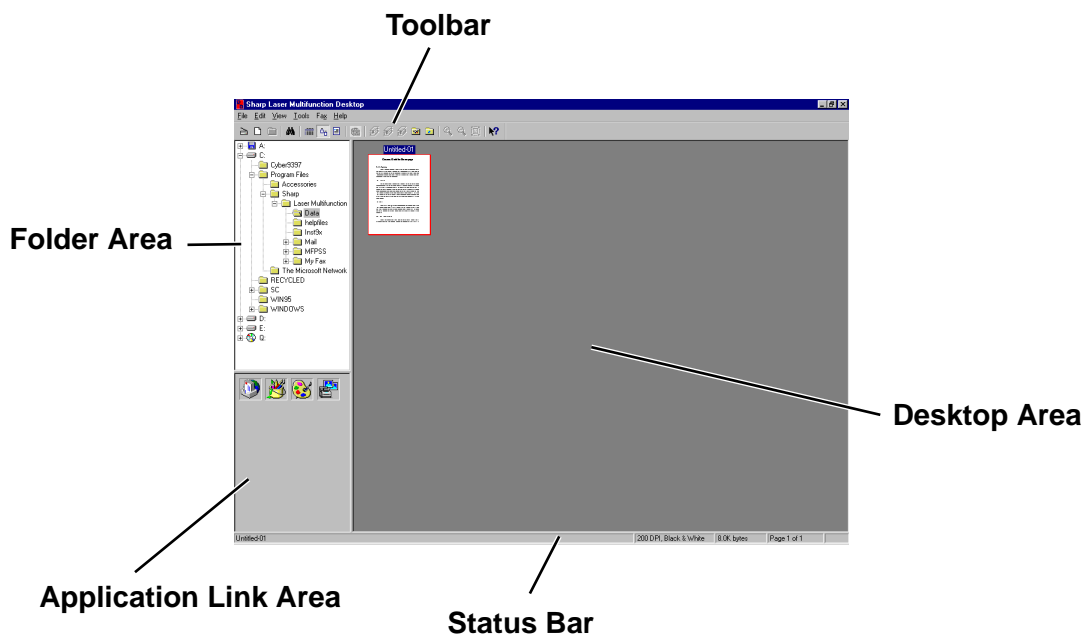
Toolbar

Sharp Laser Multifunction Desktop

File Edit View Tools Fax Help

A:
C:
Cyber9397
Program Files
Accessories
Sharp
Laser Multifunction
Data
helpfiles
Inst3x
Mail
MFPSS
My Fax
The Microsoft Network
RECYCLED
SC
WIN95
WINDOWS
D:
E:
Q:

Untitled-01

Folder Area

Desktop Area

Untitled-01 | 200 DPI, Black & White | 8.0K bytes | Page 1 of 1

Application Link Area

Status Bar